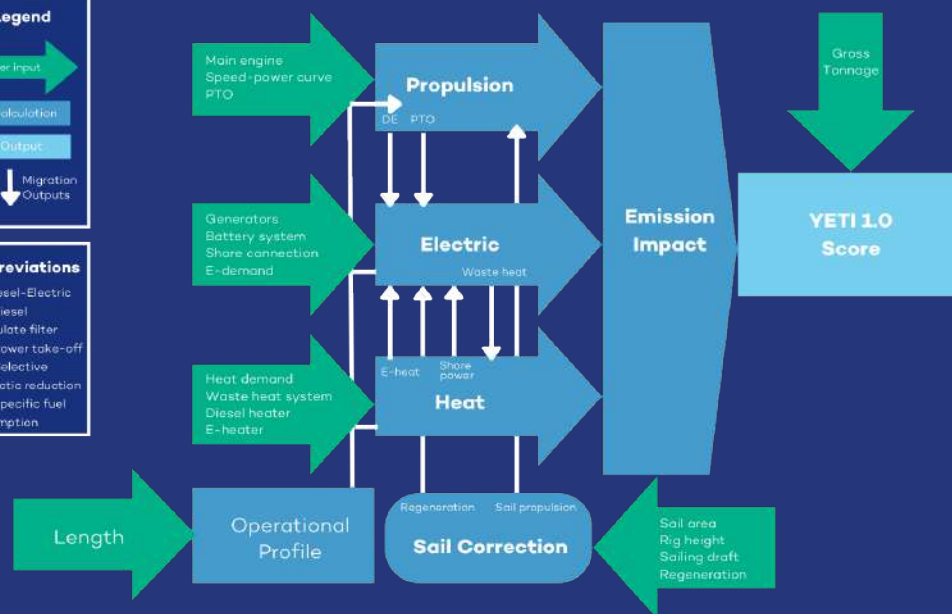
Legend

er input

alculation

Output

Migration
Outputs

reviations

esel-Electric
iesel
ulate filter
ower take-off
elective
tic reduction
pecific fuel
mption

Main engine
Speed-power curve
PTO

Propulsion

DE PTO

Generators
Battery system
Shore connection
E-demand

Electric

Waste heat

E-heat

Shore power

Heat demand
Waste heat system
Diesel heater
E-heater

Heat

Emission Impact

Gross Tonnage

YETI 1.0 Score

Length

Operational Profile

Regeneration

Sail propulsion

Sail Correction

Sail area
Rig height
Sailing draft
Regeneration